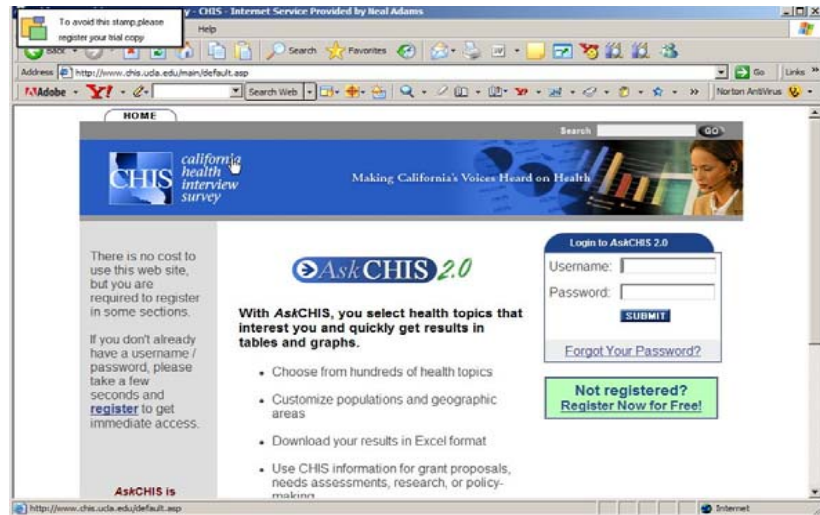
To avoid this stamp,please register your trial copy

y - CHIS - Internet Service Provided by Neal Adams

Help

Back

Search Favorites

Address http://www.chis.ucla.edu/main/default.asp

Go Links

Adobe Y! Search Web Norton AntiVirus

HOME

Search GO

CHIS california health interview survey

Making California's Voices Heard on Health

There is no cost to use this web site, but you are required to register in some sections.

If you don't already have a username / password, please take a few seconds and register to get immediate access.

AskCHIS is

AskCHIS 2.0

With AskCHIS, you select health topics that interest you and quickly get results in tables and graphs.

• Choose from hundreds of health topics

• Customize populations and geographic areas

• Download your results in Excel format

• Use CHIS information for grant proposals, needs assessments, research, or policy-making

Login to AskCHIS 2.0

Username:

Password:

SUBMIT

Forgot Your Password?

Not registered? Register Now for Free!

http://www.chis.ucla.edu/default.asp

Internet